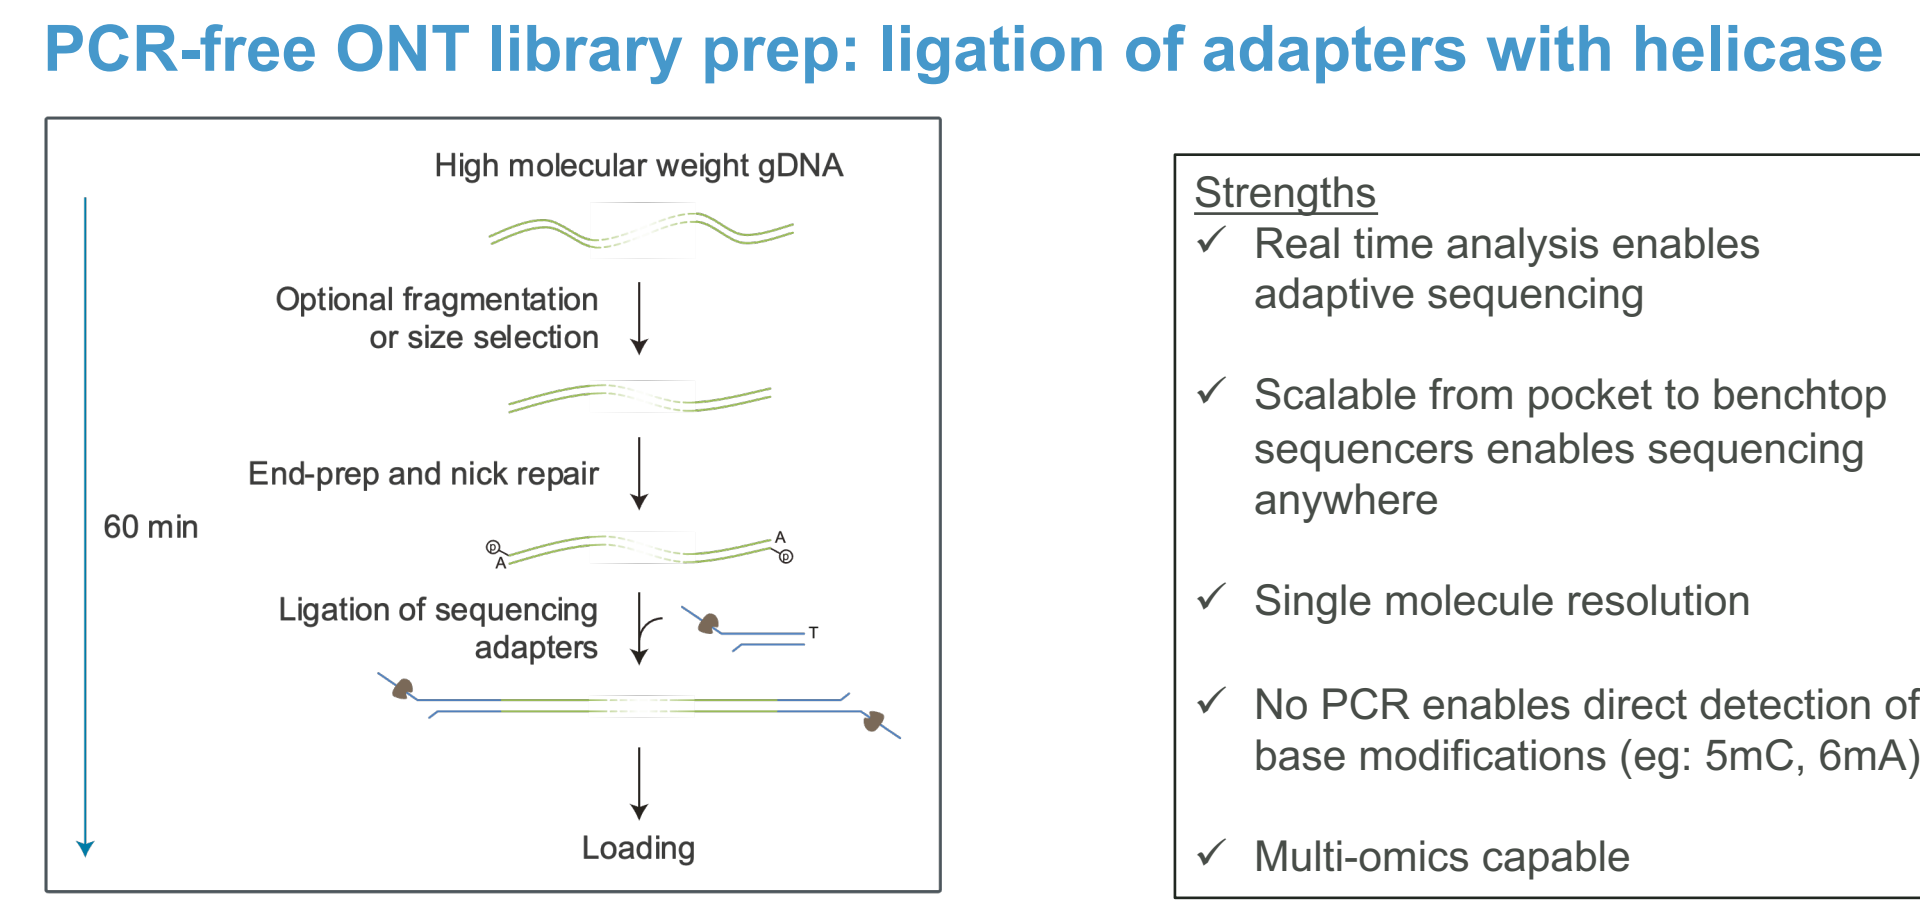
PCR-free ONT library prep: ligation of adapters with helicase

High molecular weight gDNA

Optional fragmentation or size selection

End-prep and nick repair

60 min

p A

A p

Ligation of sequencing adapters

T

Loading

Strengths

✓ Real time analysis enables adaptive sequencing

✓ Scalable from pocket to benchtop sequencers enables sequencing anywhere

✓ Single molecule resolution

✓ No PCR enables direct detection of base modifications (eg: 5mC, 6mA)

✓ Multi-omics capable